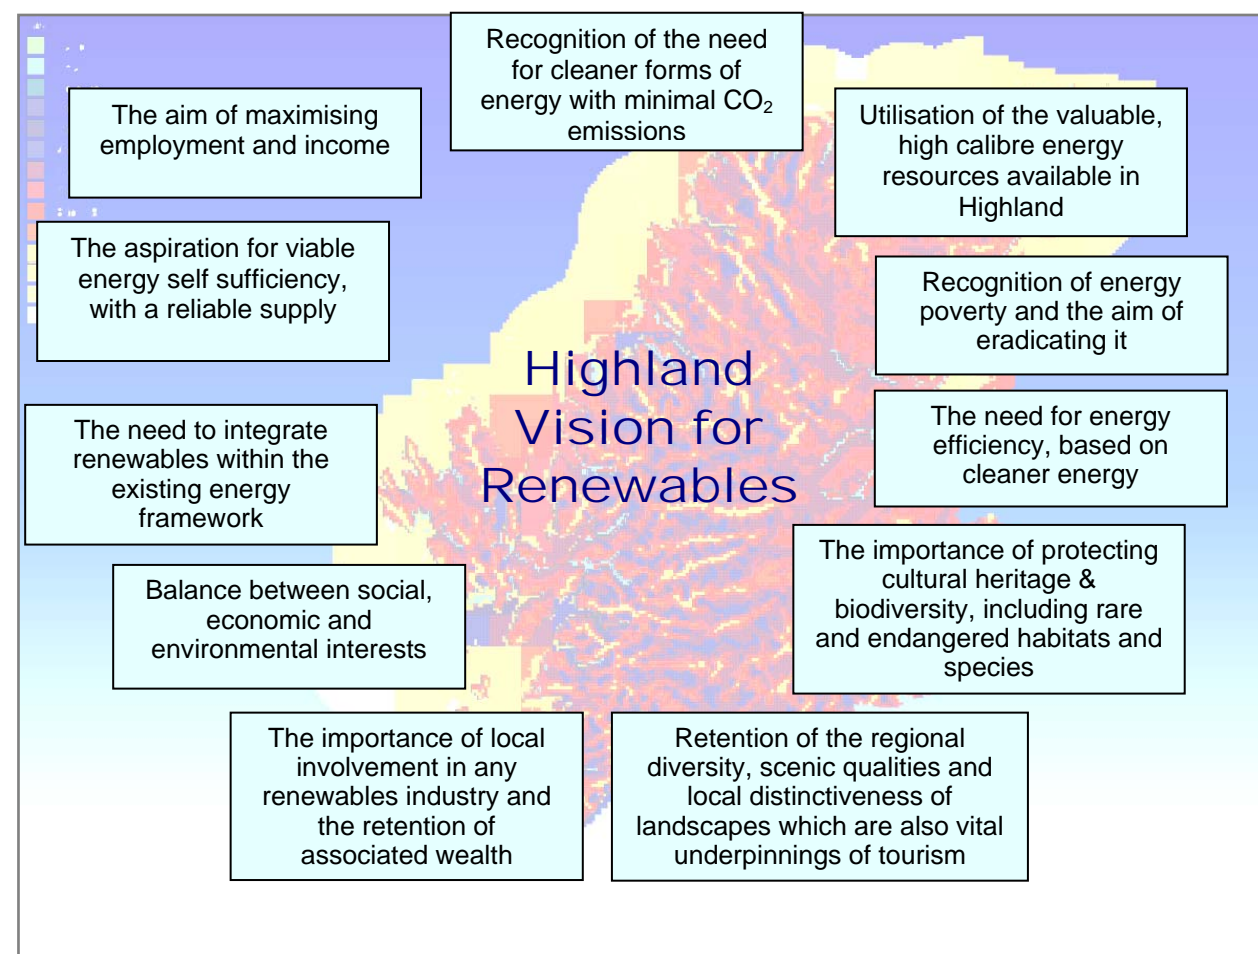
Recognition of the need for cleaner forms of energy with minimal $CO_2$ emissions

The aim of maximising employment and income

Utilisation of the valuable, high calibre energy resources available in Highland

The aspiration for viable energy self sufficiency, with a reliable supply

Recognition of energy poverty and the aim of eradicating it

Highland Vision for Renewables

The need to integrate renewables within the existing energy framework

The need for energy efficiency, based on cleaner energy

Balance between social, economic and environmental interests

The importance of protecting cultural heritage & biodiversity, including rare and endangered habitats and species

The importance of local involvement in any renewables industry and the retention of associated wealth

Retention of the regional diversity, scenic qualities and local distinctiveness of landscapes which are also vital underpinnings of tourism